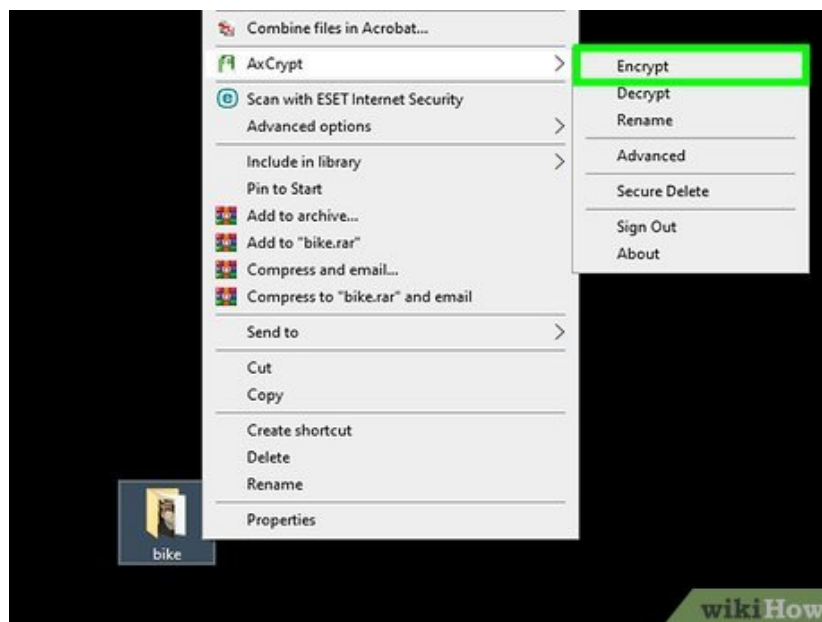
Combine files in Acrobat...
AxCrypt
Scan with ESET Internet Security
Advanced options
Include in library
Pin to Start
Add to archive...
Add to "bike.rar"
Compress and email...
Compress to "bike.rar" and email
Send to
Cut
Copy
Create shortcut
Delete
Rename
Properties

Encrypt
Decrypt
Rename
Advanced
Secure Delete
Sign Out
About

bike

wikiHow